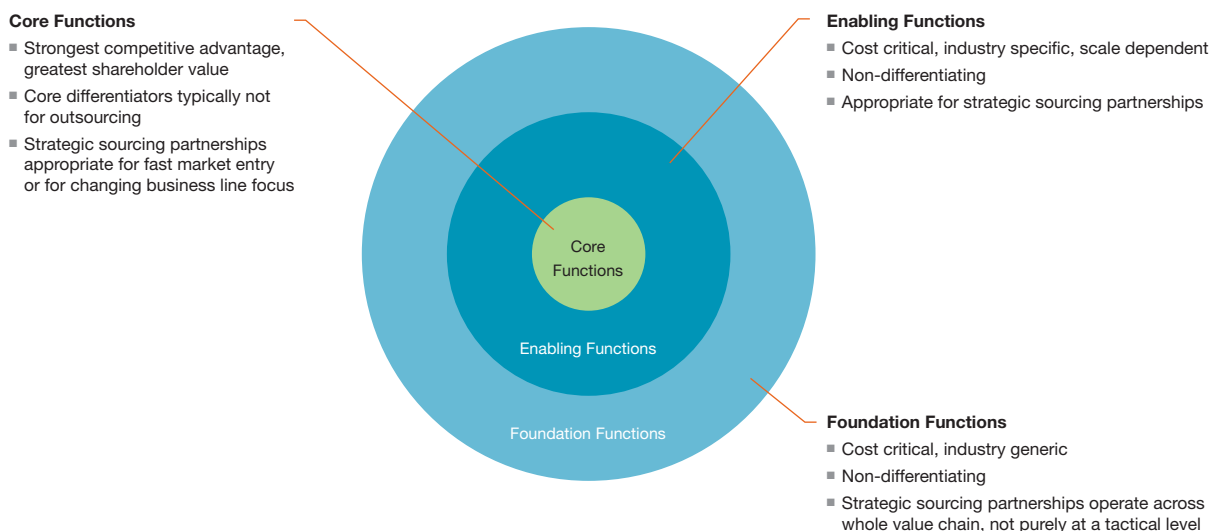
**Core Functions**
- Strongest competitive advantage, greatest shareholder value
- Core differentiators typically not for outsourcing
- Strategic sourcing partnerships appropriate for fast market entry or for changing business line focus

**Enabling Functions**
- Cost critical, industry specific, scale dependent
- Non-differentiating
- Appropriate for strategic sourcing partnerships

Core Functions

Enabling Functions

Foundation Functions

**Foundation Functions**
- Cost critical, industry generic
- Non-differentiating
- Strategic sourcing partnerships operate across whole value chain, not purely at a tactical level